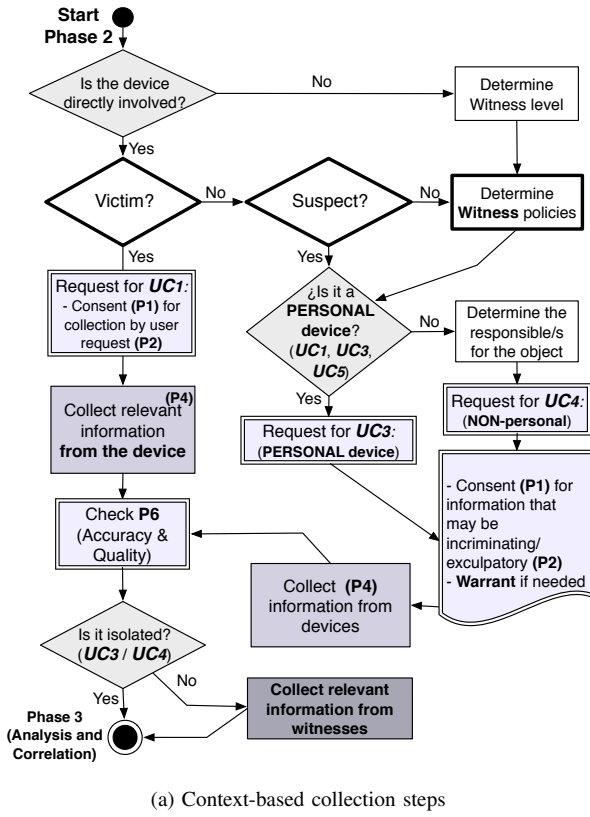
Start Phase 2

Is the device directly involved?

No

Determine Witness level

Yes

Victim?

No

Suspect?

No

Determine Witness policies

Yes

Yes

Request for UC1: - Consent (P1) for collection by user request (P2)

¿Is it a PERSONAL device? (UC1, UC3, UC5)

No

Determine the responsible/s for the object

Collect relevant information from the device (P4)

Yes

Request for UC4: (NON-personal)

Request for UC3: (PERSONAL device)

- Consent (P1) for information that may be incriminating/ exculpatory (P2) - Warrant if needed

Check P6 (Accuracy & Quality)

Collect (P4) information from devices

Is it isolated? (UC3 / UC4)

Yes

No

Collect relevant information from witnesses

Phase 3 (Analysis and Correlation)

(a) Context-based collection steps